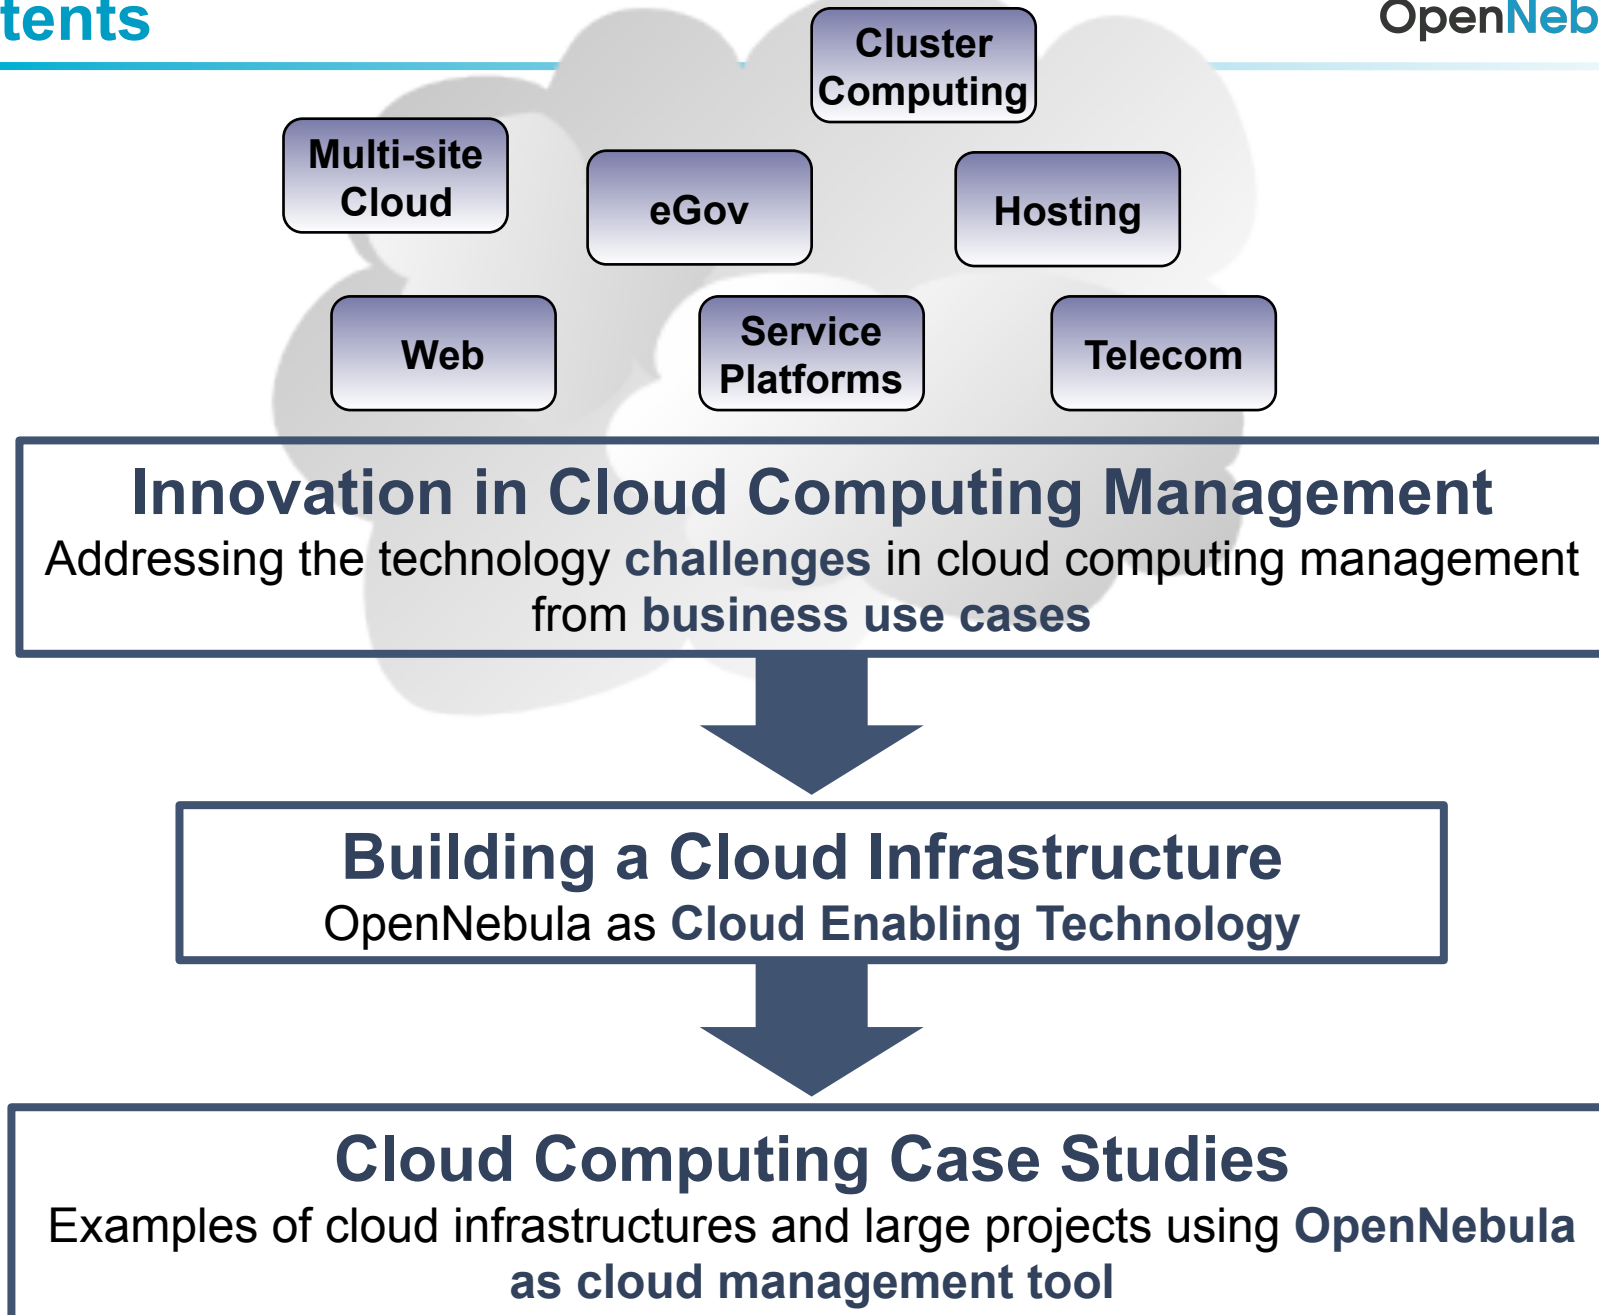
tents

OpenNeb

Cluster Computing

Multi-site Cloud

eGov

Hosting

Web

Service Platforms

Telecom

Innovation in Cloud Computing Management
Addressing the technology challenges in cloud computing management from business use cases

Building a Cloud Infrastructure
OpenNebula as Cloud Enabling Technology

Cloud Computing Case Studies
Examples of cloud infrastructures and large projects using OpenNebula as cloud management tool